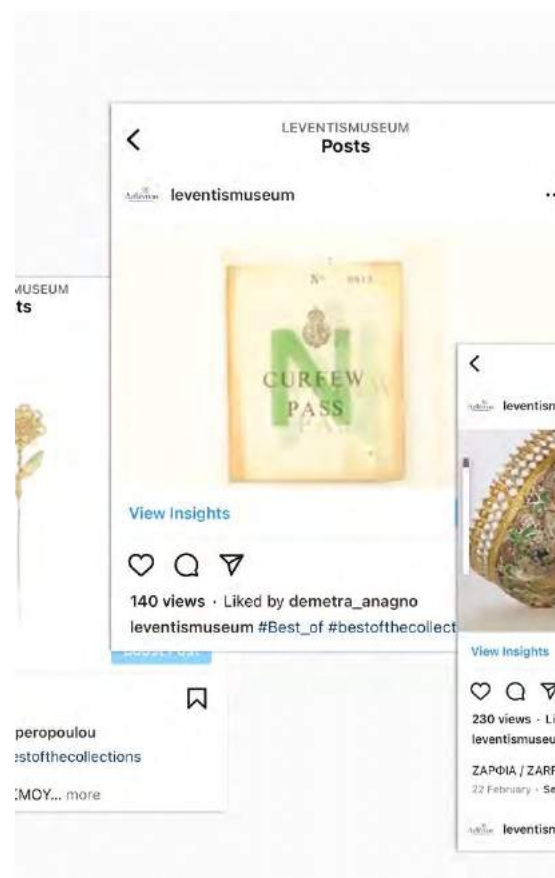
LEVENTISMUSEUM
Posts

leventismuseum

...

$N^o$ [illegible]

CURFEW
PASS

View Insights

140 views · Liked by demetra_anagno
leventismuseum #Best_of #bestofthecollect

MUSEUM
ts

peropoulou
estofthecollections
ΣΜΟΥ... more

leventism

View Insights

230 views · Li
leventismuseu

ΖΑΡΦΙΑ / ZARF
22 February · Se

leventism